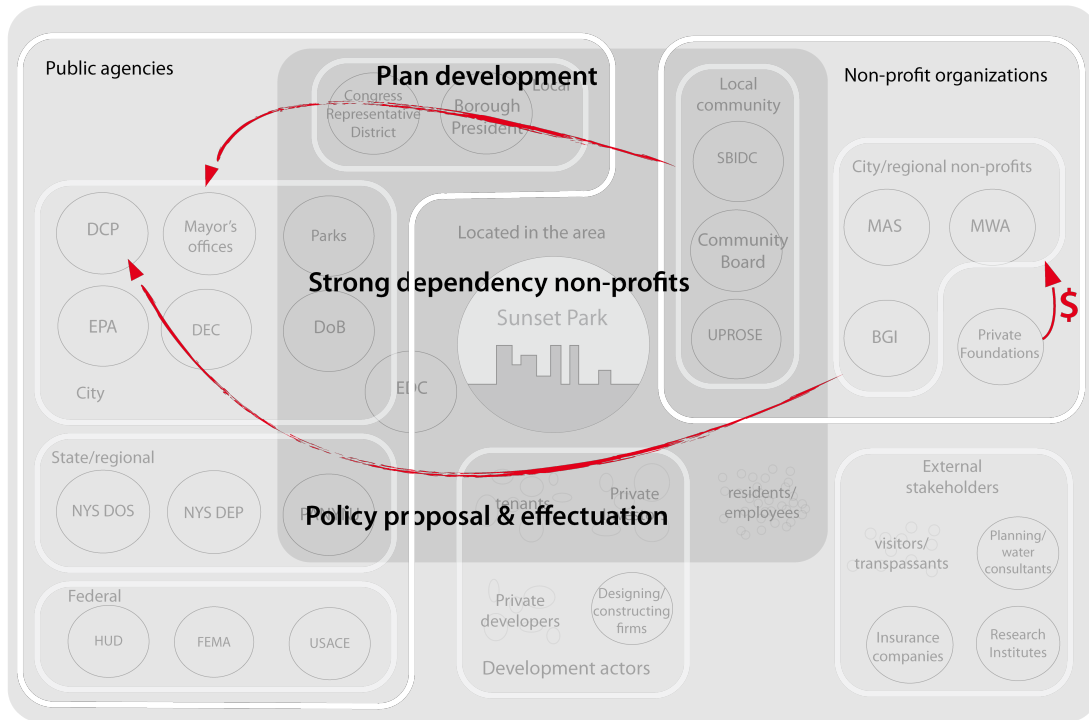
Public agencies

Plan development

Congress Representative District

Borough President

Local

Local community

SBIDC

Community Board

UPROSE

Non-profit organizations

City/regional non-profits

MAS

MWA

BGI

Private Foundations

$

DCP

Mayor's offices

EPA

DEC

City

Parks

DoB

EDC

Located in the area

Strong dependency non-profits

Sunset Park

State/regional

NYS DOS

NYS DEP

P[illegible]

Policy proposal & effectuation

tenants

Private

residents/ employees

External stakeholders

visitors/ transpassants

Planning/ water consultants

Insurance companies

Research Institutes

Federal

HUD

FEMA

USACE

Private developers

Designing/ constructing firms

Development actors